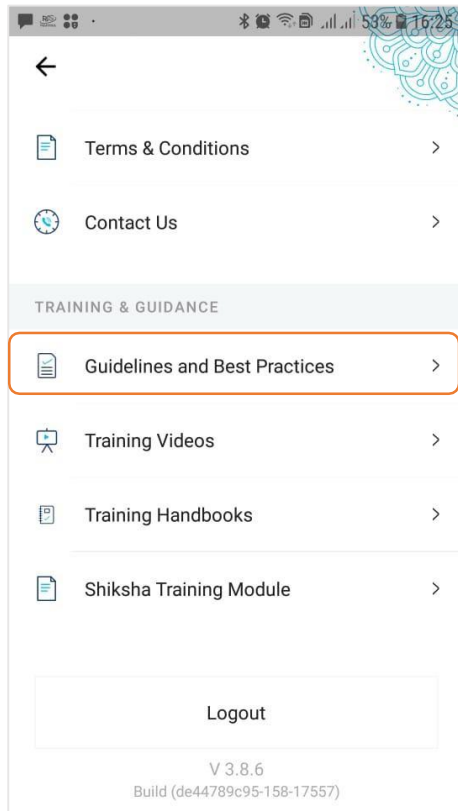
53% 16:25

←

Terms & Conditions >

Contact Us >

TRAINING & GUIDANCE

Guidelines and Best Practices >

Training Videos >

Training Handbooks >

Shiksha Training Module >

Logout

V 3.8.6
Build (de44789c95-158-17557)